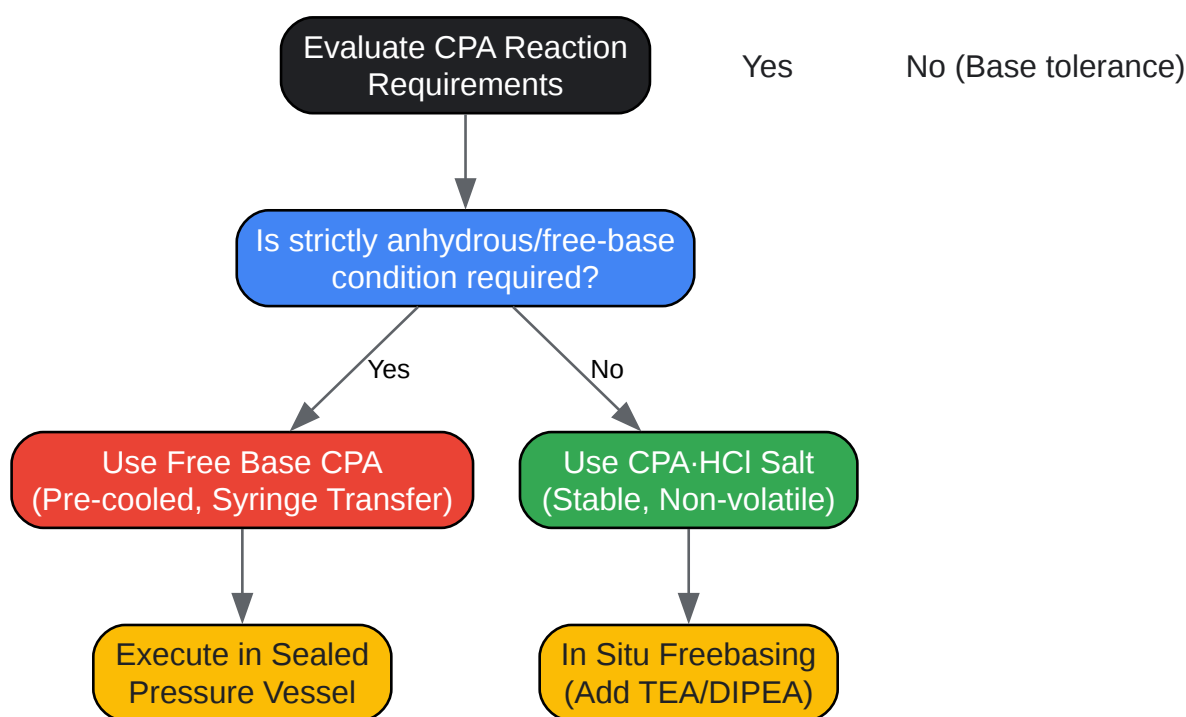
Evaluate CPA Reaction Requirements

Yes

No (Base tolerance)

Is strictly anhydrous/free-base condition required?

Yes

No

Use Free Base CPA (Pre-cooled, Syringe Transfer)

Use CPA·HCl Salt (Stable, Non-volatile)

Execute in Sealed Pressure Vessel

In Situ Freebasing (Add TEA/DIPEA)